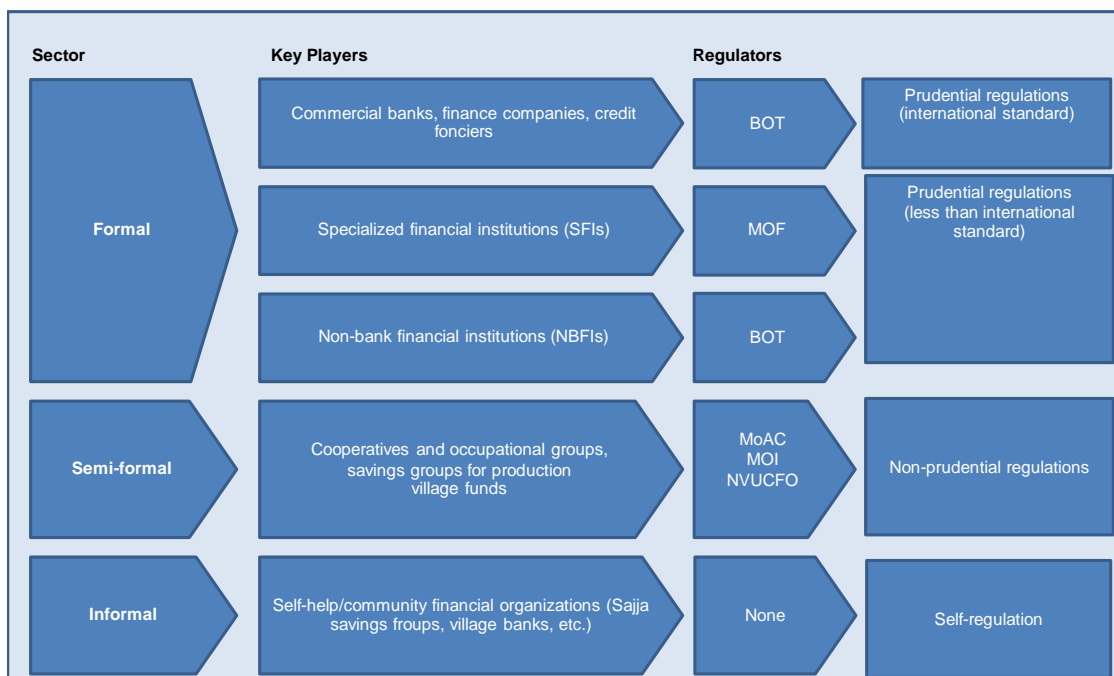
Sector

Key Players

Regulators

Formal

Commercial banks, finance companies, credit fonciers

BOT

Prudential regulations (international standard)

Specialized financial institutions (SFIs)

MOF

Prudential regulations (less than international standard)

Non-bank financial institutions (NBFIs)

BOT

Semi-formal

Cooperatives and occupational groups, savings groups for production village funds

MoAC
MOI
NVUCFO

Non-prudential regulations

Informal

Self-help/community financial organizations (Sajja savings froups, village banks, etc.)

None

Self-regulation